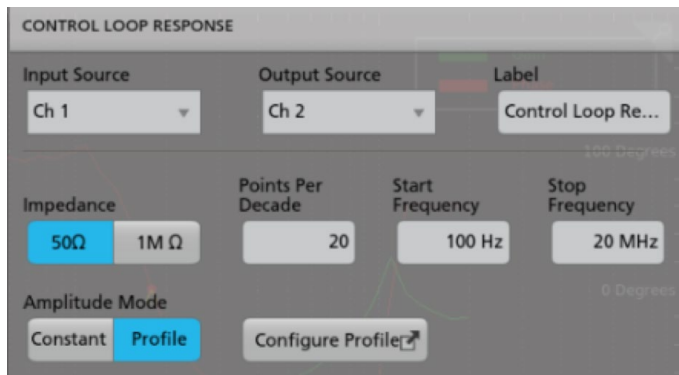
CONTROL LOOP RESPONSE

Input Source
Ch 1

Output Source
Ch 2

Label
Control Loop Re...

100 Degrees

Impedance
50Ω 1M Ω

Points Per Decade
20

Start Frequency
100 Hz

Stop Frequency
20 MHz

0 Degrees

Amplitude Mode
Constant Profile

Configure Profile